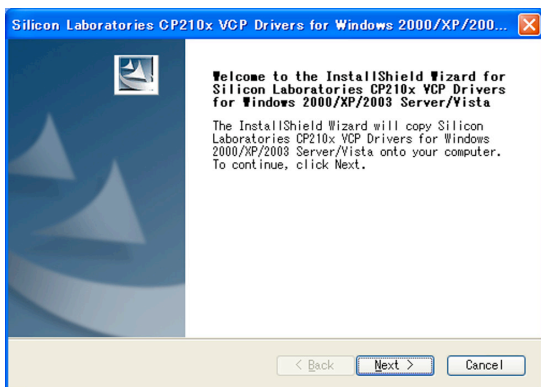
Silicon Laboratories CP210x VCP Drivers for Windows 2000/XP/200...

Welcome to the InstallShield Wizard for Silicon Laboratories CP210x VCP Drivers for Windows 2000/XP/2003 Server/Vista

The InstallShield Wizard will copy Silicon Laboratories CP210x VCP Drivers for Windows 2000/XP/2003 Server/Vista onto your computer. To continue, click Next.

< Back
Next >
Cancel